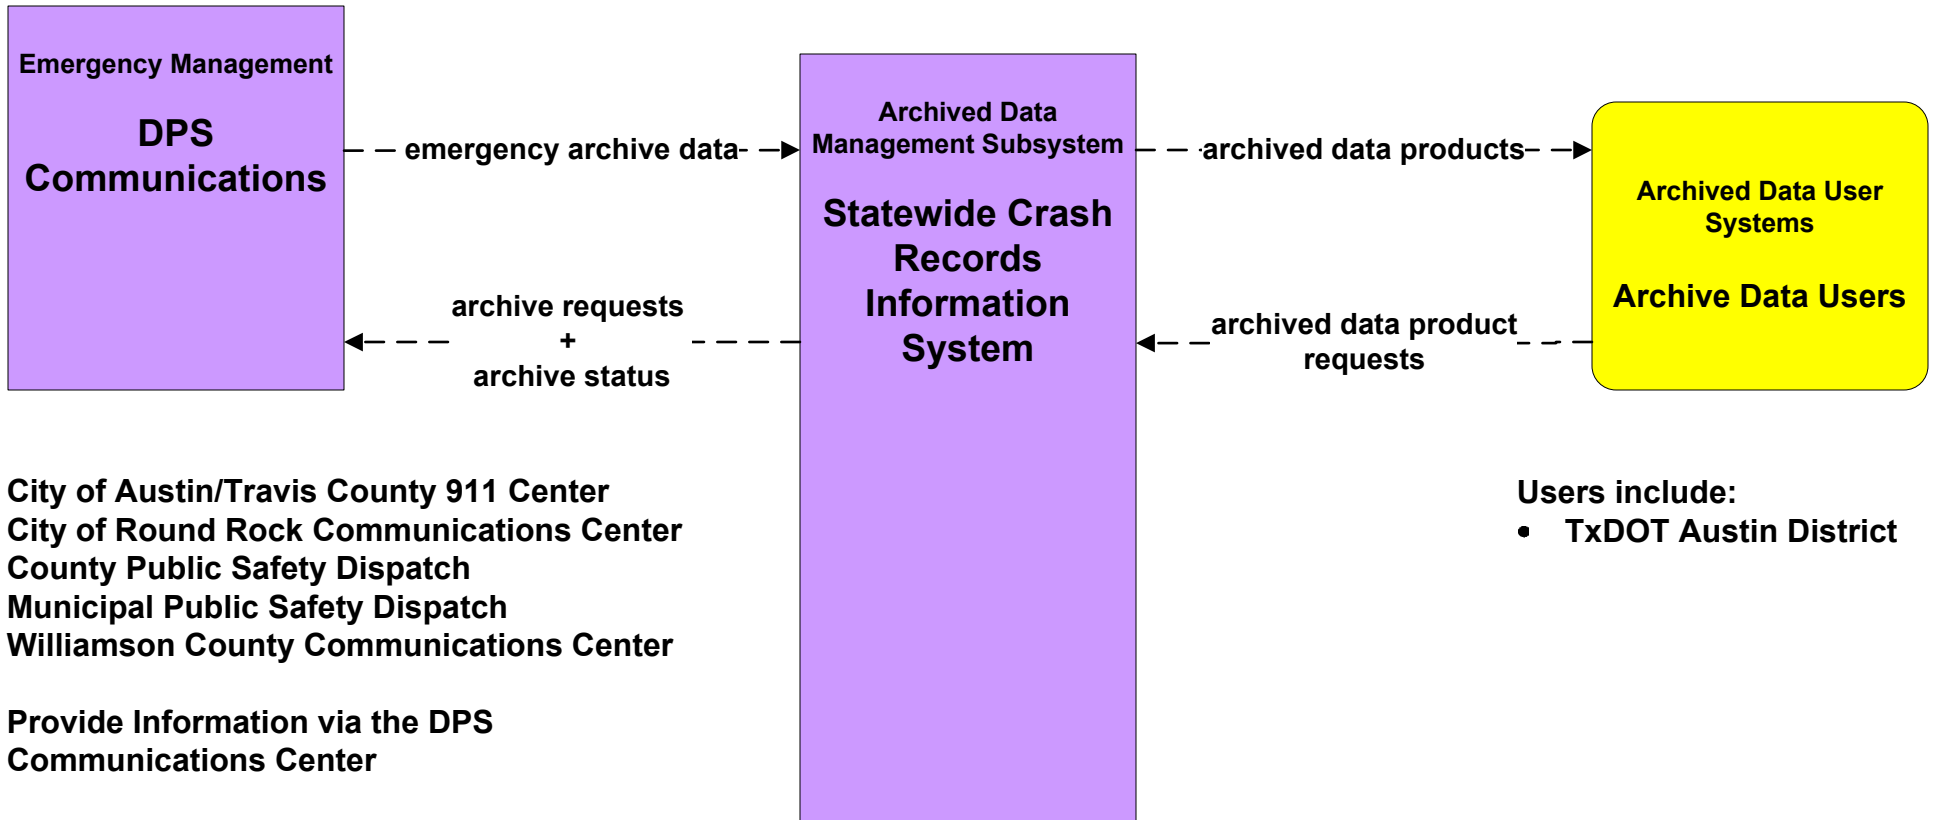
Emergency Management

DPS Communications

emergency archive data

Archived Data Management Subsystem

Statewide Crash Records Information System

archived data products

Archived Data User Systems

Archive Data Users

archive requests
+
archive status

archived data product requests

City of Austin/Travis County 911 Center
City of Round Rock Communications Center
County Public Safety Dispatch
Municipal Public Safety Dispatch
Williamson County Communications Center

Provide Information via the DPS Communications Center

Users include:
• TxDOT Austin District